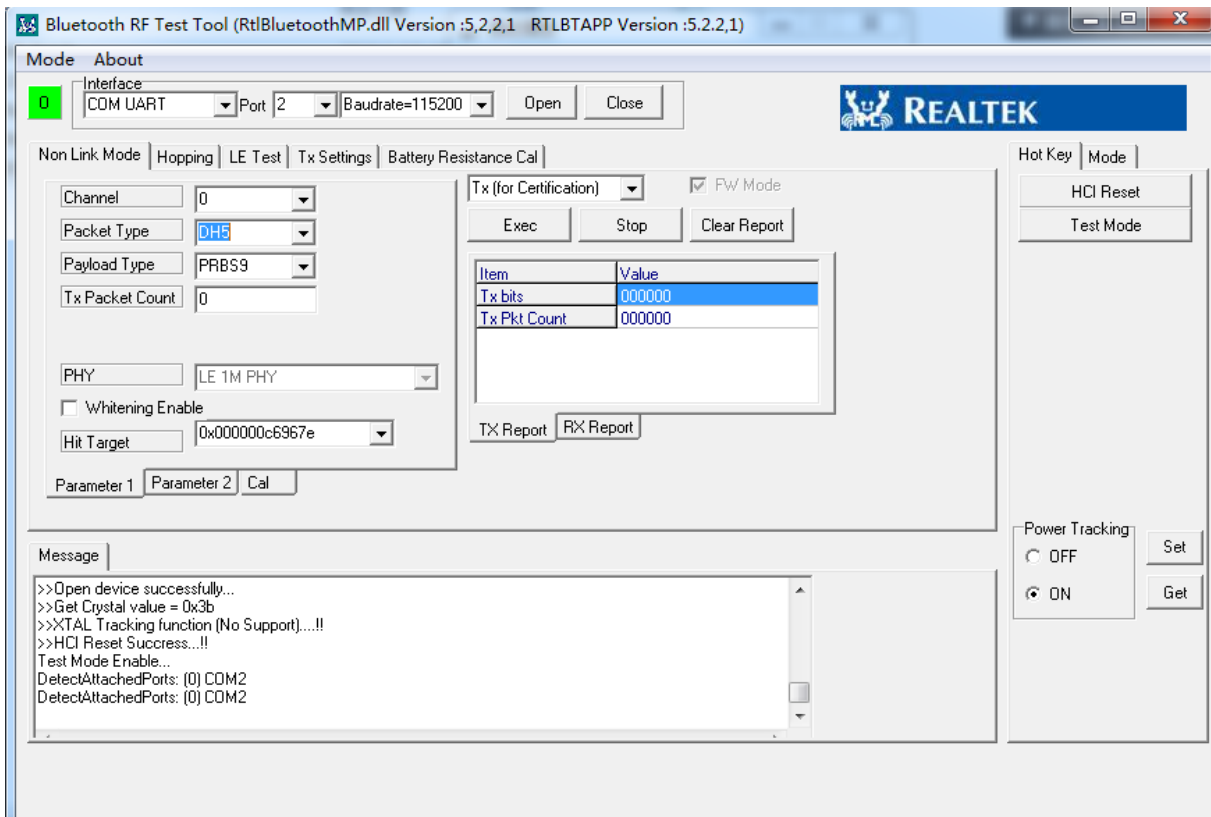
Bluetooth RF Test Tool (RtlBluetoothMP.dll Version :5,2,2,1 RTLBTAPP Version :5.2.2,1)

Mode About

0

Interface
COM UART
Port 2
Baudrate=115200
Open
Close

REALTEK

Non Link Mode | Hopping | LE Test | Tx Settings | Battery Resistance Cal

Channel 0
Packet Type DH5
Payload Type PRBS9
Tx Packet Count 0

PHY LE 1M PHY
Whitening Enable
Hit Target 0x000000c6967e

Parameter 1 | Parameter 2 | Cal

Tx (for Certification)
FW Mode
Exec
Stop
Clear Report

| Item | Value |
|---|---|
| Tx bits | 000000 |
| Tx Pkt Count | 000000 |

TX Report | RX Report

Hot Key | Mode
HCI Reset
Test Mode

Power Tracking
OFF
ON
Set
Get

Message
>>Open device successfully...
>>Get Crystal value = 0x3b
>>XTAL Tracking function (No Support)....!!
>>HCI Reset Success...!!
Test Mode Enable...
DetectAttachedPorts: (0) COM2
DetectAttachedPorts: (0) COM2